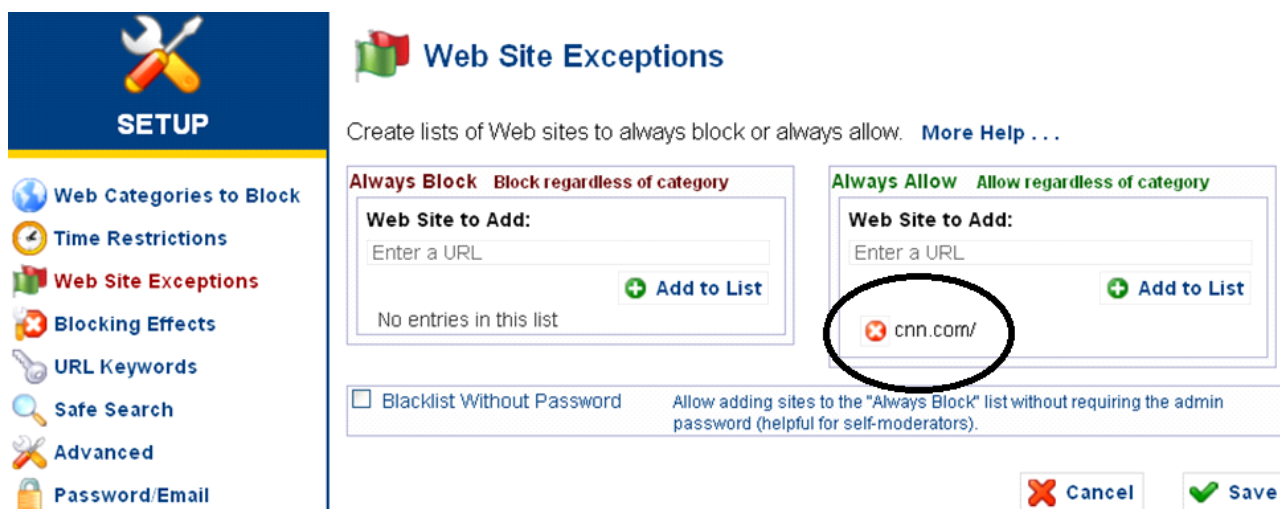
SETUP

Web Categories to Block
Time Restrictions
Web Site Exceptions
Blocking Effects
URL Keywords
Safe Search
Advanced
Password/Email

Web Site Exceptions

Create lists of Web sites to always block or always allow. More Help . . .

Always Block Block regardless of category

Web Site to Add:

Enter a URL

Add to List

No entries in this list

Always Allow Allow regardless of category

Web Site to Add:

Enter a URL

Add to List

cnn.com/

Blacklist Without Password

Allow adding sites to the "Always Block" list without requiring the admin password (helpful for self-moderators).

Cancel

Save